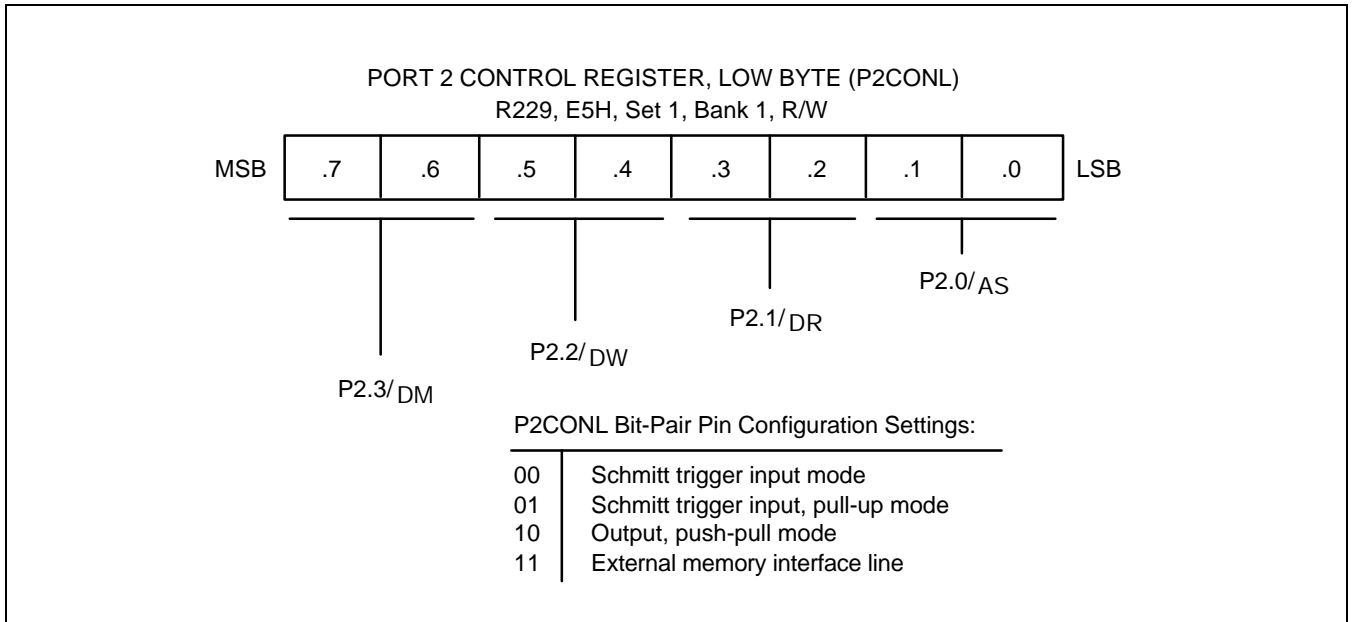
PORT 2 CONTROL REGISTER, LOW BYTE (P2CONL)
R229, E5H, Set 1, Bank 1, R/W

| MSB | .7 | .6 | .5 | .4 | .3 | .2 | .1 | .0 | LSB |
|---|---|---|---|---|---|---|---|---|---|

P2.0/AS

P2.1/DR

P2.2/DW

P2.3/DM

P2CONL Bit-Pair Pin Configuration Settings:

| | |
|---|---|
| 00 | Schmitt trigger input mode |
| 01 | Schmitt trigger input, pull-up mode |
| 10 | Output, push-pull mode |
| 11 | External memory interface line |